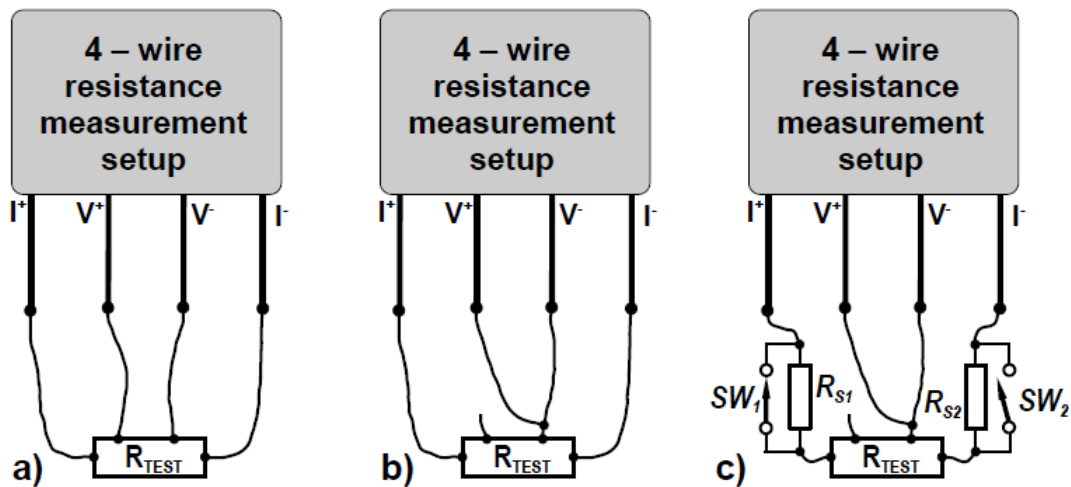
4 – wire resistance measurement setup

$I^+$ $V^+$ $V^-$ $I^-$

$R_{TEST}$

a)

4 – wire resistance measurement setup

$I^+$ $V^+$ $V^-$ $I^-$

$R_{TEST}$

b)

4 – wire resistance measurement setup

$I^+$ $V^+$ $V^-$ $I^-$

$SW_1$ $R_{S1}$ $R_{S2}$ $SW_2$

$R_{TEST}$

c)